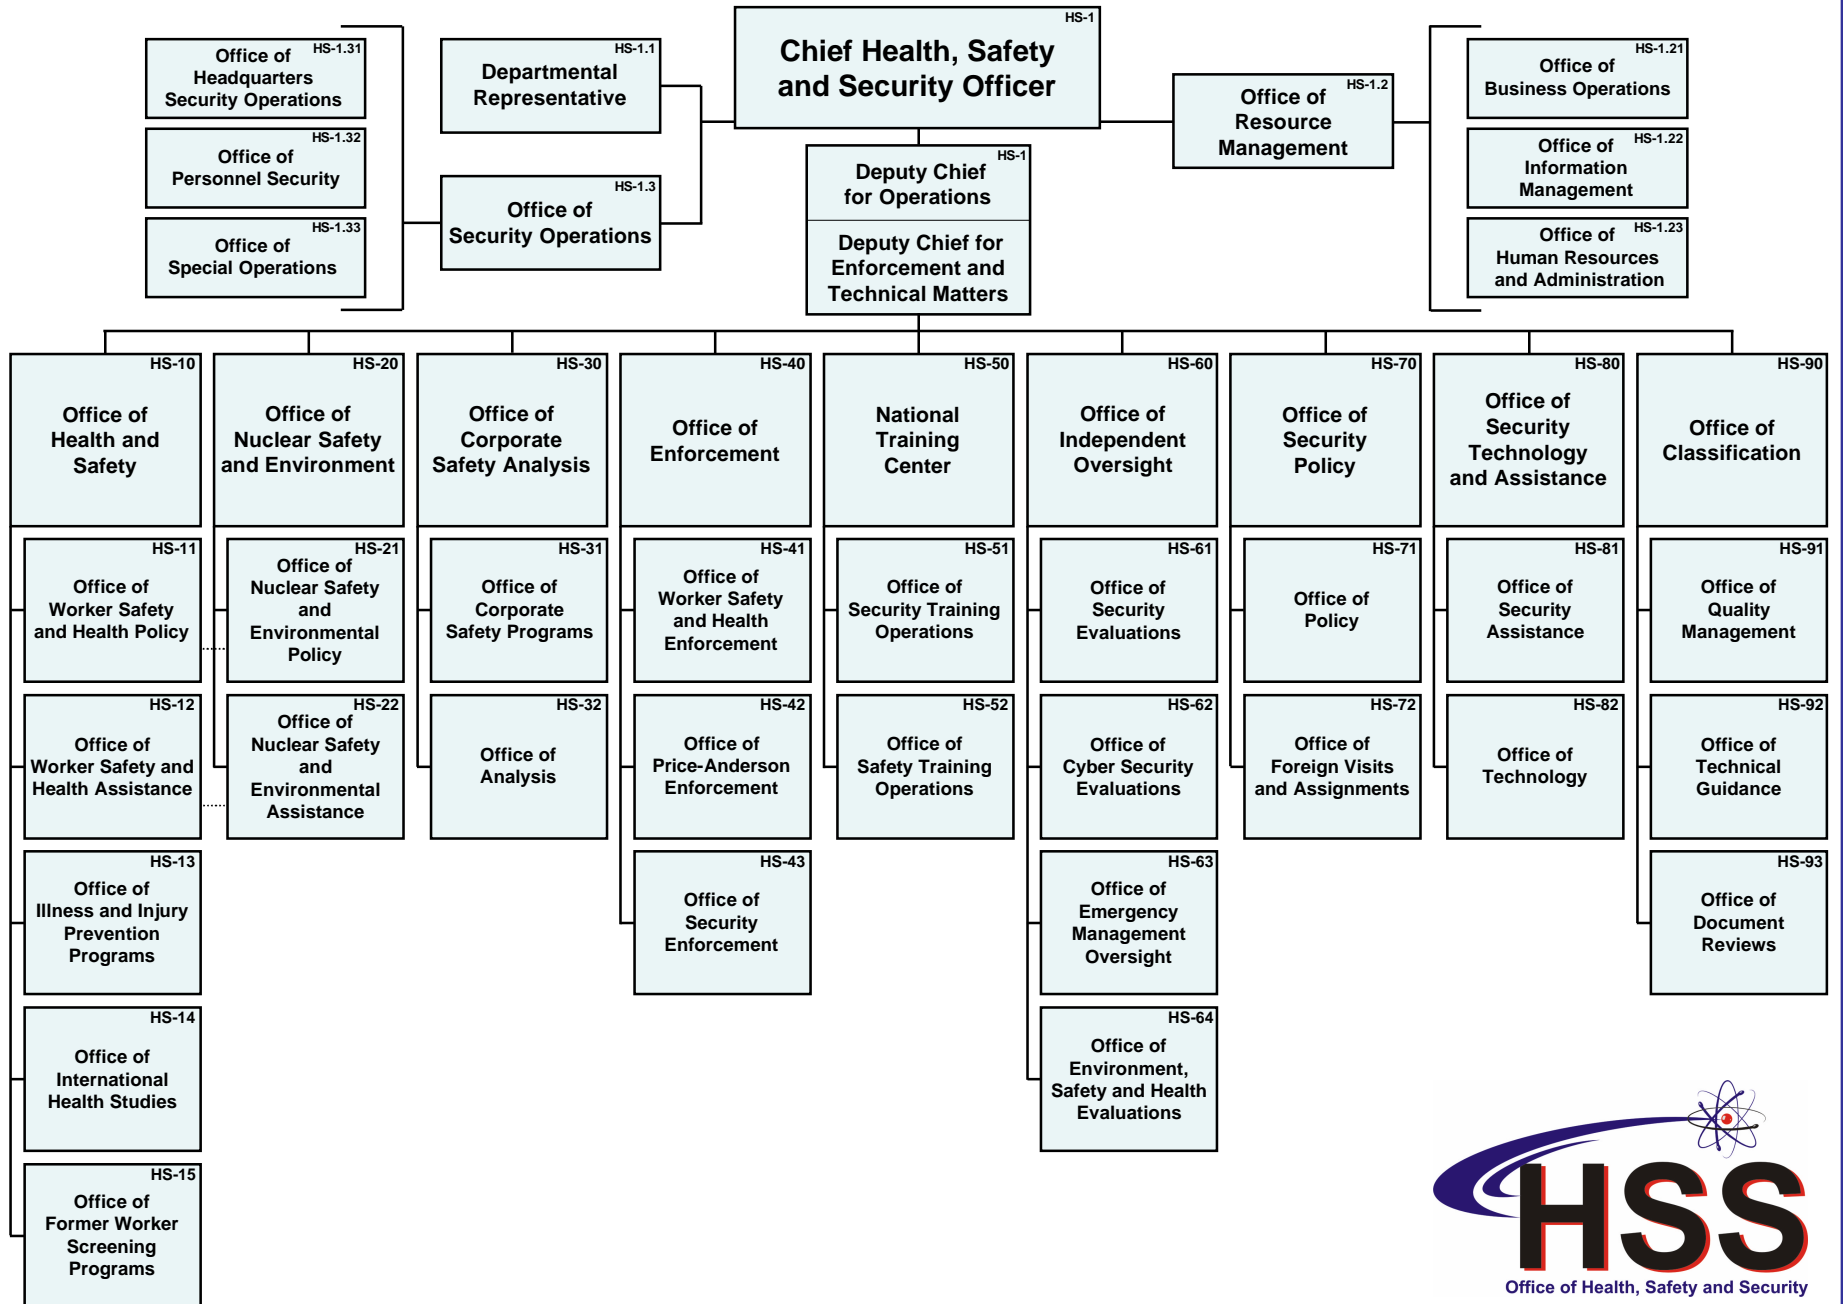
HS-1.31
Office of Headquarters Security Operations

HS-1.32
Office of Personnel Security

HS-1.33
Office of Special Operations

HS-1.1
Departmental Representative

HS-1.3
Office of Security Operations

HS-1
Chief Health, Safety and Security Officer

HS-1
Deputy Chief for Operations

Deputy Chief for Enforcement and Technical Matters

HS-1.2
Office of Resource Management

HS-1.21
Office of Business Operations

HS-1.22
Office of Information Management

HS-1.23
Office of Human Resources and Administration

HS-10
Office of Health and Safety

HS-11
Office of Worker Safety and Health Policy

HS-12
Office of Worker Safety and Health Assistance

HS-13
Office of Illness and Injury Prevention Programs

HS-14
Office of International Health Studies

HS-15
Office of Former Worker Screening Programs

HS-20
Office of Nuclear Safety and Environment

HS-21
Office of Nuclear Safety and Environmental Policy

HS-22
Office of Nuclear Safety and Environmental Assistance

HS-30
Office of Corporate Safety Analysis

HS-31
Office of Corporate Safety Programs

HS-32
Office of Analysis

HS-40
Office of Enforcement

HS-41
Office of Worker Safety and Health Enforcement

HS-42
Office of Price-Anderson Enforcement

HS-43
Office of Security Enforcement

HS-50
National Training Center

HS-51
Office of Security Training Operations

HS-52
Office of Safety Training Operations

HS-60
Office of Independent Oversight

HS-61
Office of Security Evaluations

HS-62
Office of Cyber Security Evaluations

HS-63
Office of Emergency Management Oversight

HS-64
Office of Environment, Safety and Health Evaluations

HS-70
Office of Security Policy

HS-71
Office of Policy

HS-72
Office of Foreign Visits and Assignments

HS-80
Office of Security Technology and Assistance

HS-81
Office of Security Assistance

HS-82
Office of Technology

HS-90
Office of Classification

HS-91
Office of Quality Management

HS-92
Office of Technical Guidance

HS-93
Office of Document Reviews

HSS
Office of Health, Safety and Security